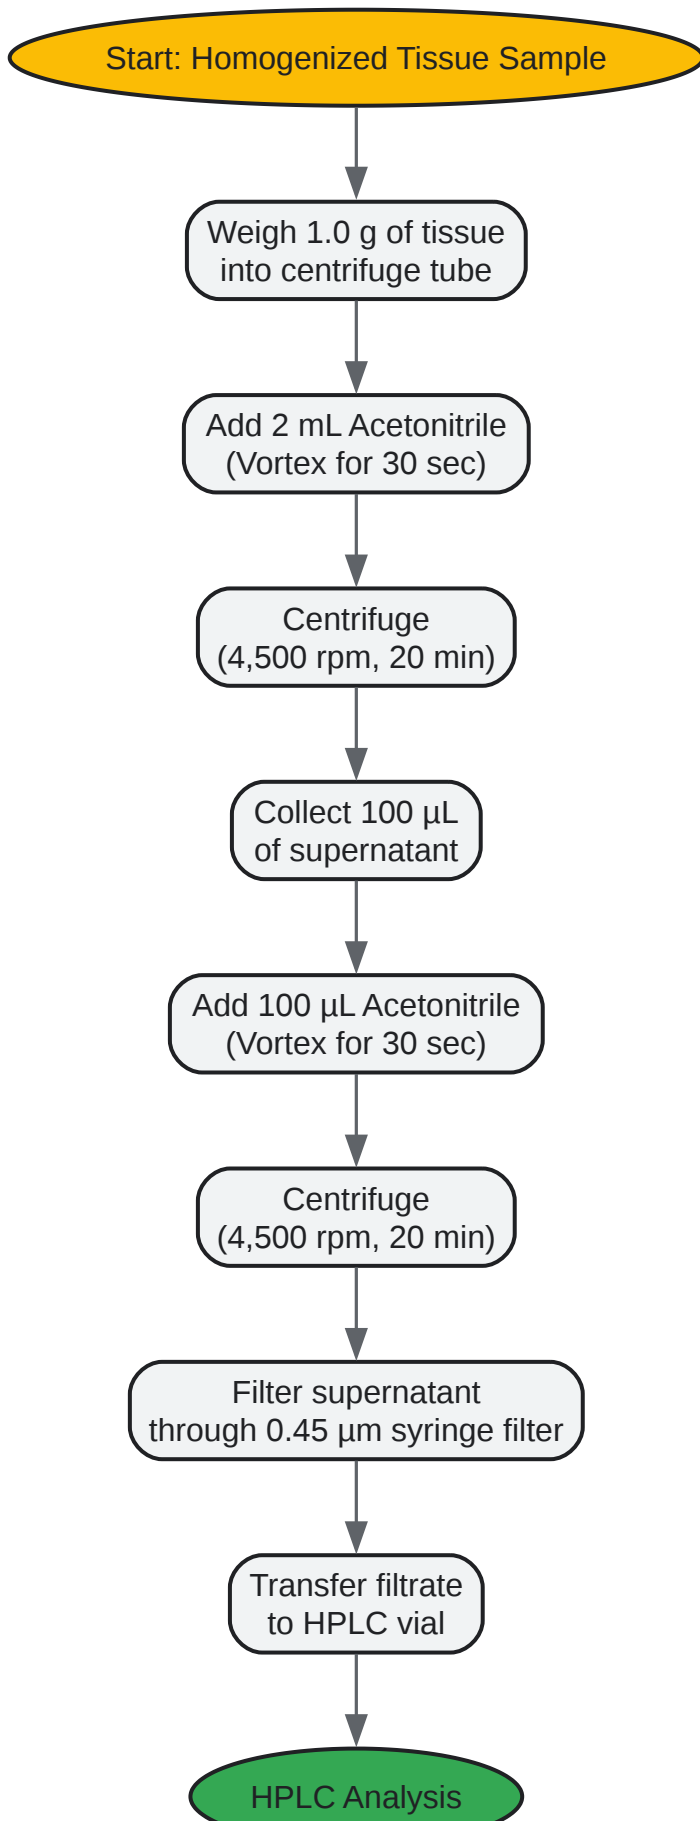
Start: Homogenized Tissue Sample

Weigh 1.0 g of tissue into centrifuge tube

Add 2 mL Acetonitrile (Vortex for 30 sec)

Centrifuge (4,500 rpm, 20 min)

Collect 100 µL of supernatant

Add 100 µL Acetonitrile (Vortex for 30 sec)

Centrifuge (4,500 rpm, 20 min)

Filter supernatant through 0.45 µm syringe filter

Transfer filtrate to HPLC vial

HPLC Analysis